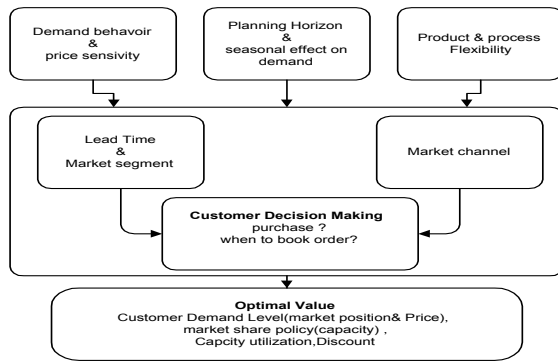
Demand behavoir
&
price sensivity

Planning Horizon
&
seasonal effect on demand

Product & process
Flexibility

Lead Time
&
Market segment

Market channel

**Customer Decision Making**
purchase ?
when to book order?

**Optimal Value**
Customer Demand Level(market position& Price),
market share policy(capacity) ,
Capcity utilization,Discount